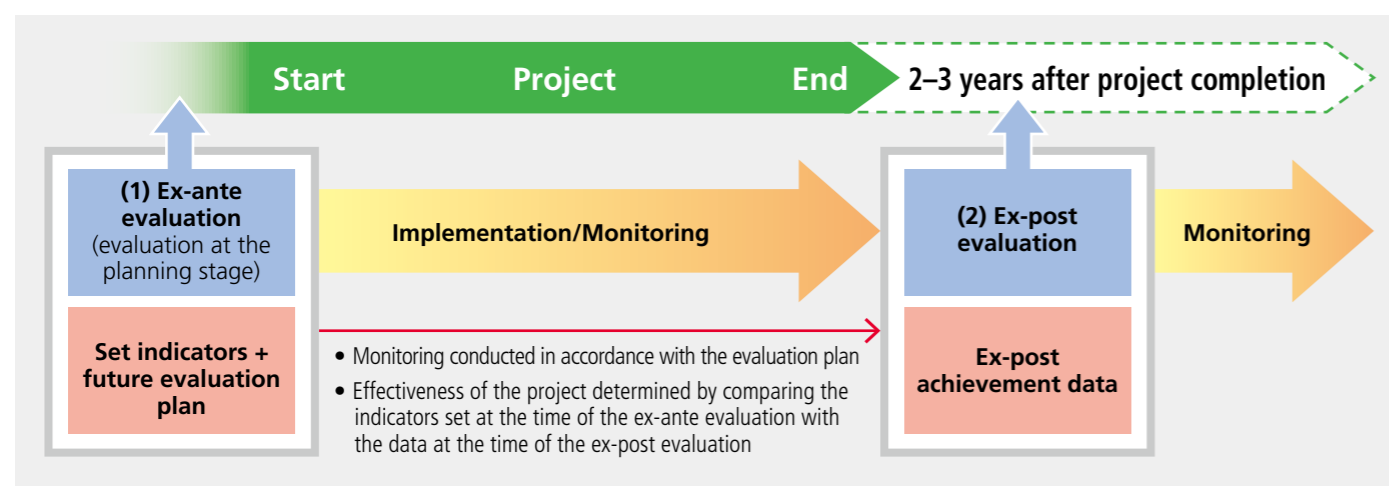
Start

Project

End

2–3 years after project completion

(1) Ex-ante evaluation (evaluation at the planning stage)

Set indicators + future evaluation plan

Implementation/Monitoring

• Monitoring conducted in accordance with the evaluation plan
• Effectiveness of the project determined by comparing the indicators set at the time of the ex-ante evaluation with the data at the time of the ex-post evaluation

(2) Ex-post evaluation

Ex-post achievement data

Monitoring